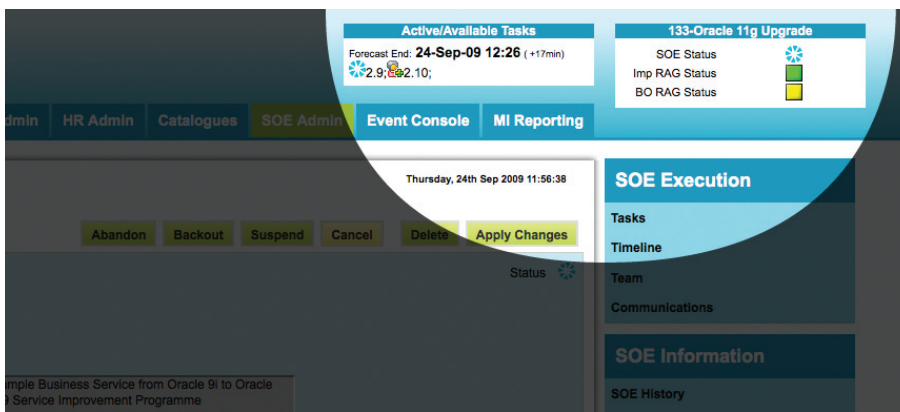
Active/Available Tasks

Forecast End: 24-Sep-09 12:26 ( +17min)

2.9; 2.10;

133-Oracle 11g Upgrade

SOE Status

Imp RAG Status

BO RAG Status

dmin HR Admin Catalogues SOE Admin Event Console MI Reporting

Thursday, 24th Sep 2009 11:56:38

Abandon Backout Suspend Cancel Delete Apply Changes

Status

mple Business Service from Oracle 9i to Oracle
9 Service Improvement Programme

SOE Execution

Tasks

Timeline

Team

Communications

SOE Information

SOE History